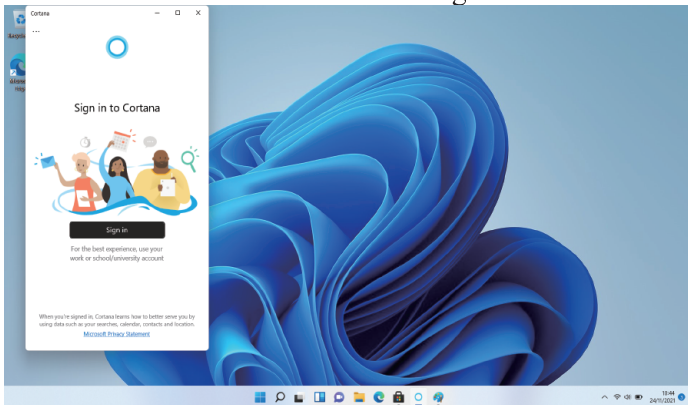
Cortana

...

Sign in to Cortana

Sign in

For the best experience, use your work or school/university account

When you're signed in, Cortana learns how to better serve you by using data such as your searches, calendar, contacts and location.

Microsoft Privacy Statement

10:44
24/11/2021